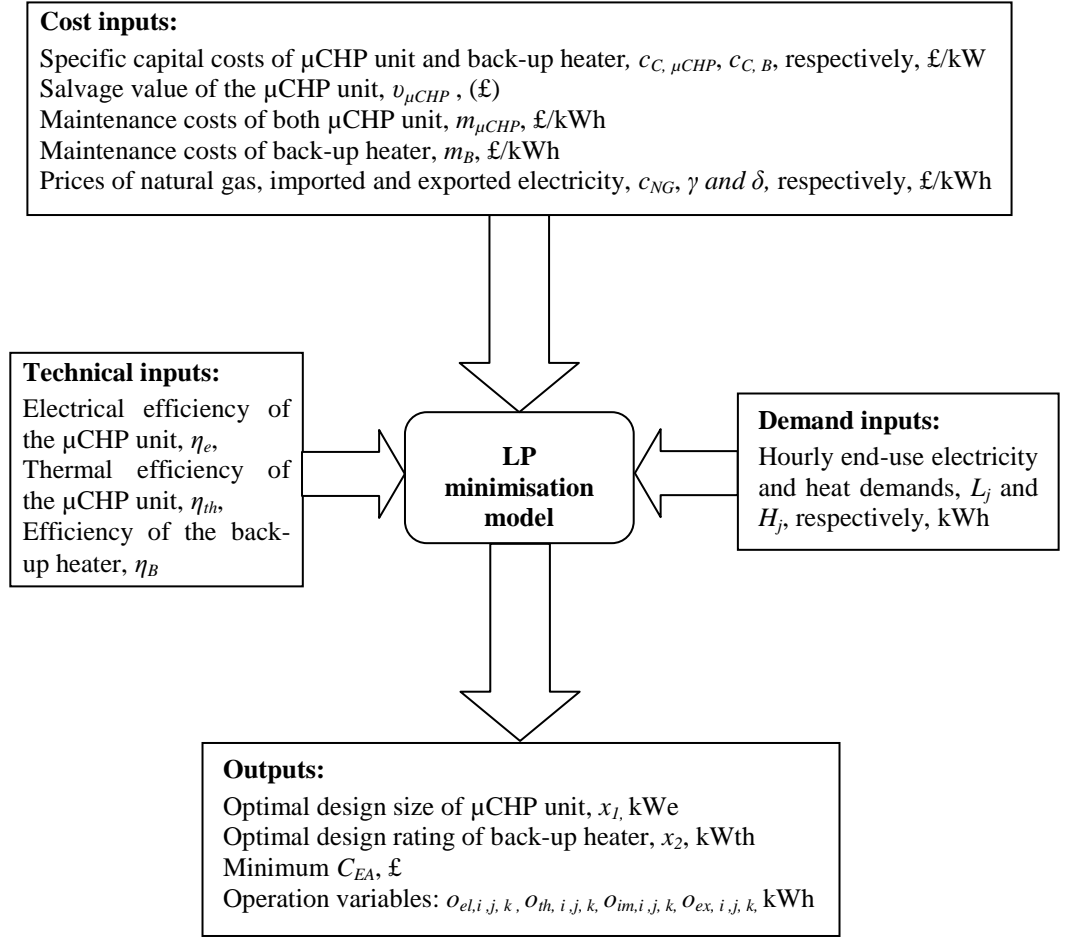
**Cost inputs:**

Specific capital costs of μCHP unit and back-up heater, $c_{C,\mu CHP}$, $c_{C,B}$, respectively, £/kW
Salvage value of the μCHP unit, $\upsilon_{\mu CHP}$ , (£)
Maintenance costs of both μCHP unit, $m_{\mu CHP}$, £/kWh
Maintenance costs of back-up heater, $m_B$, £/kWh
Prices of natural gas, imported and exported electricity, $c_{NG}$, $\gamma$ and $\delta$, respectively, £/kWh

**Technical inputs:**

Electrical efficiency of the μCHP unit, $\eta_e$, Thermal efficiency of the μCHP unit, $\eta_{th}$, Efficiency of the back-up heater, $\eta_B$

**LP minimisation model**

**Demand inputs:**

Hourly end-use electricity and heat demands, $L_j$ and $H_j$, respectively, kWh

**Outputs:**

Optimal design size of μCHP unit, $x_1$, kWe
Optimal design rating of back-up heater, $x_2$, kWth
Minimum $C_{EA}$, £
Operation variables: $o_{el,i,j,k}$, $o_{th,i,j,k}$, $o_{im,i,j,k}$, $o_{ex,i,j,k}$, kWh